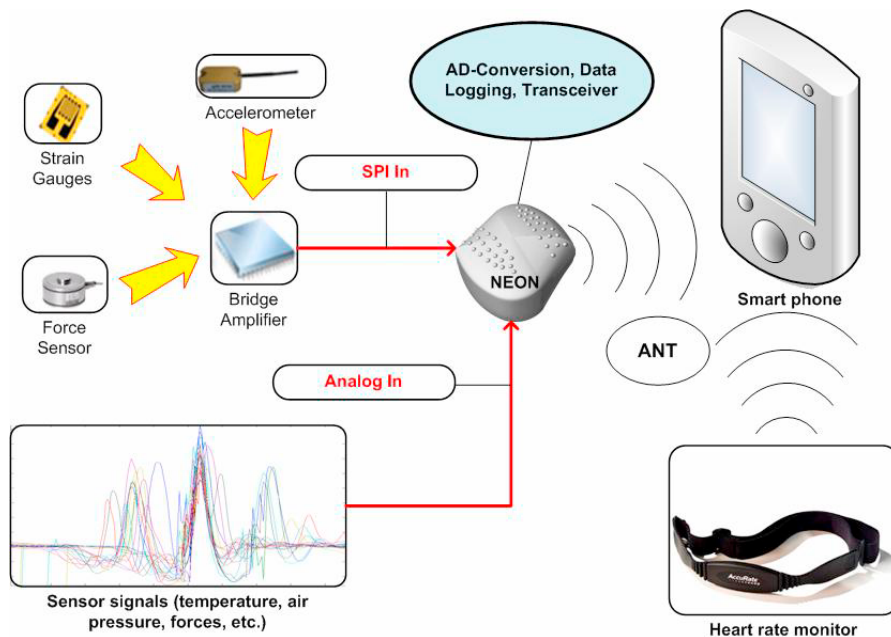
Accelerometer

Strain Gauges

Force Sensor

Bridge Amplifier

SPI In

AD-Conversion, Data Logging, Transceiver

NEON

Analog In

Smart phone

ANT

Sensor signals (temperature, air pressure, forces, etc.)

AccuRate

Heart rate monitor